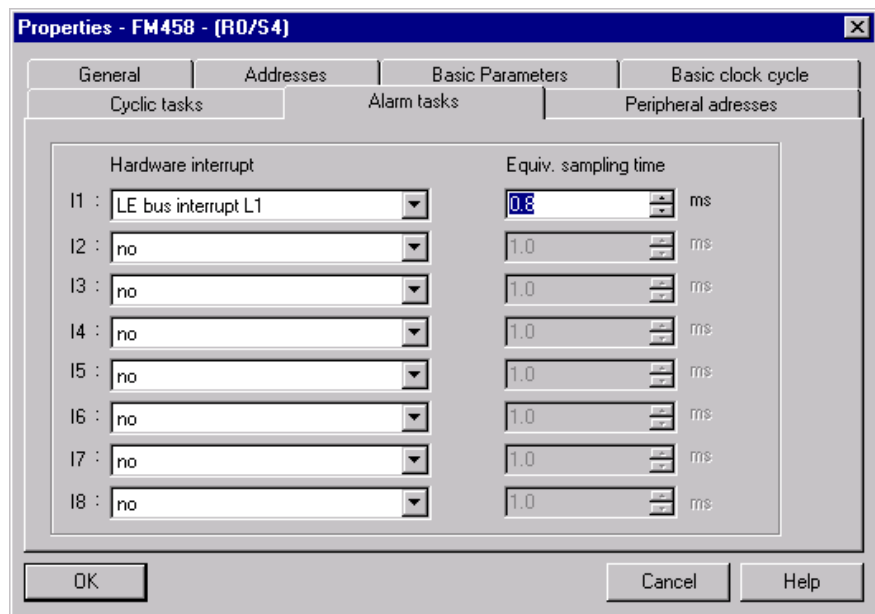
Properties - FM458 - (R0/S4)

General | Addresses | Basic Parameters | Basic clock cycle
Cyclic tasks | Alarm tasks | Peripheral adresses

Hardware interrupt

Equiv. sampling time

I1 : LE bus interrupt L1 | 0.8 ms
I2 : no | 1.0 ms
I3 : no | 1.0 ms
I4 : no | 1.0 ms
I5 : no | 1.0 ms
I6 : no | 1.0 ms
I7 : no | 1.0 ms
I8 : no | 1.0 ms

OK

Cancel

Help